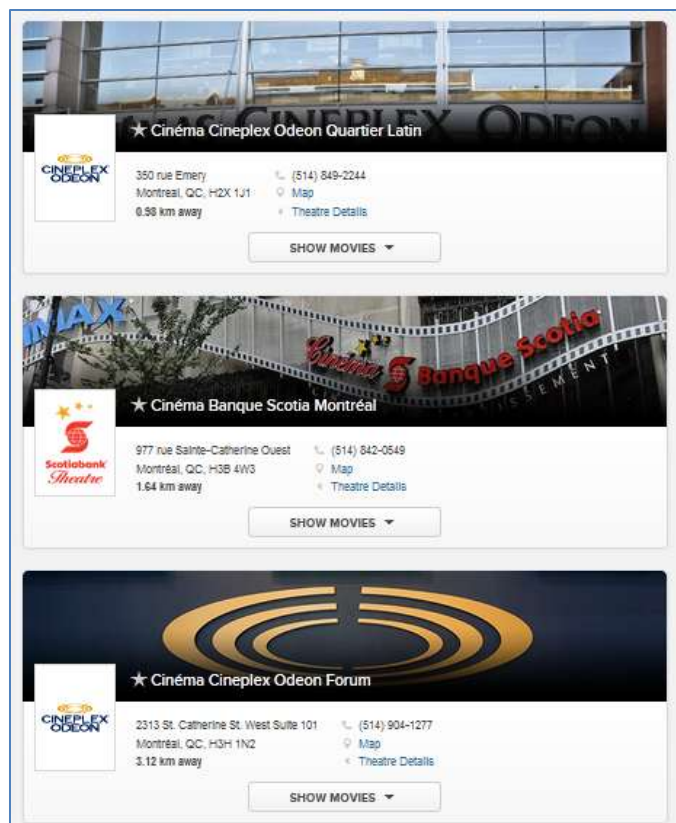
CINEPLEX ODEON

★ Cinéma Cineplex Odeon Quartier Latin

CINEPLEX ODEON

350 rue Emery
Montreal, QC, H2X 1J1
0.98 km away

(514) 849-2244
Map
Theatre Details

SHOW MOVIES

IMAX

Cinéma Banque Scotia

★ Cinéma Banque Scotia Montréal

Scotiabank Theatre

977 rue Sainte-Catherine Ouest
Montréal, QC, H3B 4W3
1.64 km away

(514) 842-0549
Map
Theatre Details

SHOW MOVIES

★ Cinéma Cineplex Odeon Forum

CINEPLEX ODEON

2313 St. Catherine St. West Suite 101
Montréal, QC, H3H 1N2
3.12 km away

(514) 904-1277
Map
Theatre Details

SHOW MOVIES